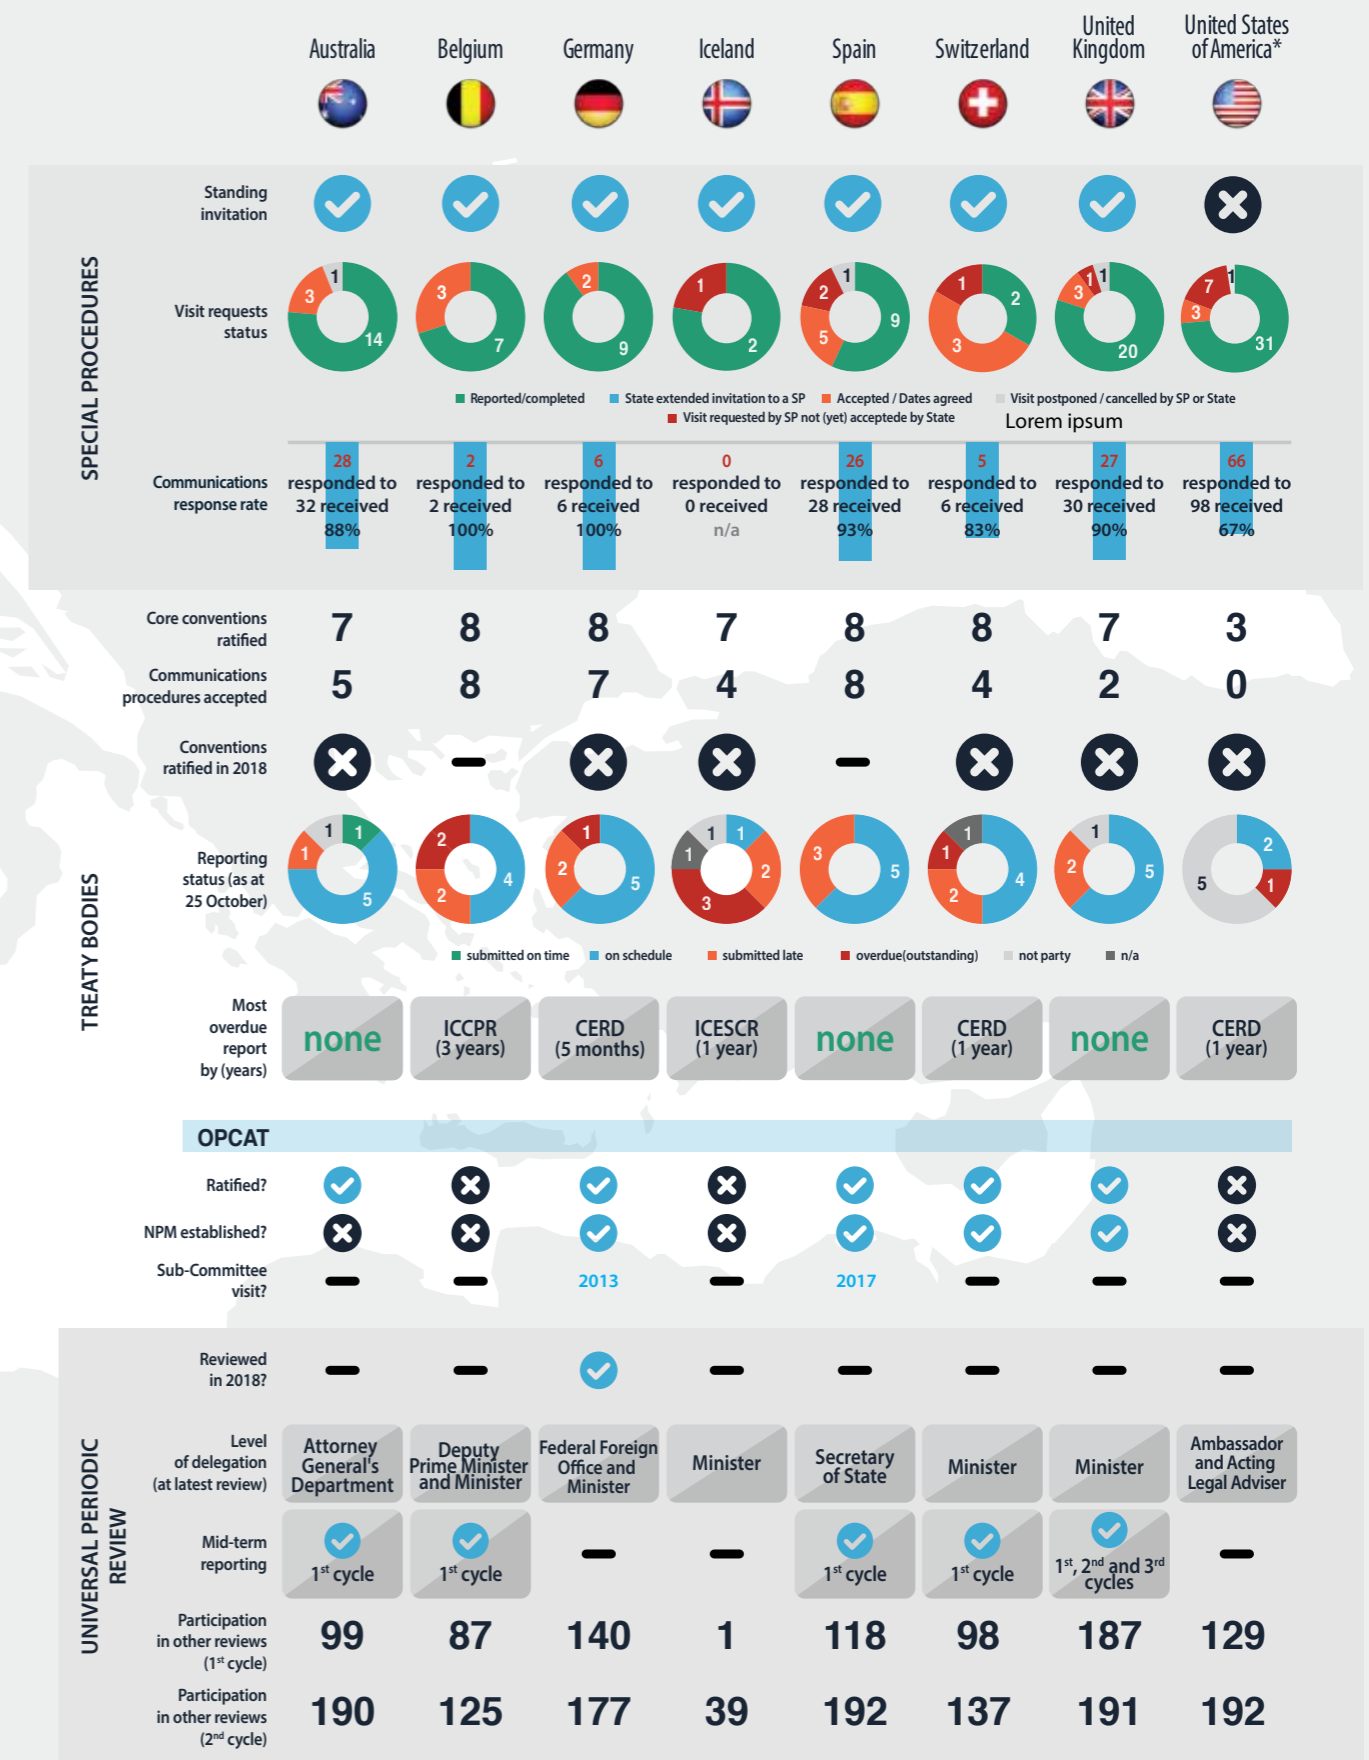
| | Australia | Belgium | Germany | Iceland | Spain | Switzerland | United Kingdom | United States of America* |
|---|---|---|---|---|---|---|---|---|

SPECIAL PROCEDURES

Standing invitation

Visit requests status

| Australia | Belgium | Germany | Iceland | Spain | Switzerland | United Kingdom | United States of America* |
|---|---|---|---|---|---|---|---|
| 1, 3, 14 | 3, 7 | 2, 9 | 1, 2 | 1, 2, 5, 9 | 1, 2, 3 | 1, 1, 3, 20 | 1, 7, 3, 31 |

Reported/completed · State extended invitation to a SP · Accepted / Dates agreed · Visit postponed / cancelled by SP or State · Visit requested by SP not (yet) acceptede by State

Lorem ipsum

Communications response rate

| Australia | Belgium | Germany | Iceland | Spain | Switzerland | United Kingdom | United States of America* |
|---|---|---|---|---|---|---|---|
| 28 responded to 32 received 88% | 2 responded to 2 received 100% | 6 responded to 6 received 100% | 0 responded to 0 received n/a | 26 responded to 28 received 93% | 5 responded to 6 received 83% | 27 responded to 30 received 90% | 66 responded to 98 received 67% |

TREATY BODIES

| | Australia | Belgium | Germany | Iceland | Spain | Switzerland | United Kingdom | United States of America* |
|---|---|---|---|---|---|---|---|---|
| Core conventions ratified | 7 | 8 | 8 | 7 | 8 | 8 | 7 | 3 |
| Communications procedures accepted | 5 | 8 | 7 | 4 | 8 | 4 | 2 | 0 |
| Conventions ratified in 2018 | | – | | | – | | | |
| Reporting status (as at 25 October) | 1, 1, 1, 5 | 2, 2, 4 | 1, 2, 5 | 1, 1, 1, 2, 3 | 3, 5 | 1, 1, 2, 4 | 1, 2, 5 | 2, 1, 5 |

submitted on time · on schedule · submitted late · overdue(outstanding) · not party · n/a

| | Australia | Belgium | Germany | Iceland | Spain | Switzerland | United Kingdom | United States of America* |
|---|---|---|---|---|---|---|---|---|
| Most overdue report by (years) | none | ICCPR (3 years) | CERD (5 months) | ICESCR (1 year) | none | CERD (1 year) | none | CERD (1 year) |

OPCAT

| | Australia | Belgium | Germany | Iceland | Spain | Switzerland | United Kingdom | United States of America* |
|---|---|---|---|---|---|---|---|---|
| Ratified? | | | | | | | | |
| NPM established? | | | | | | | | |
| Sub-Committee visit? | – | – | 2013 | – | 2017 | – | – | – |

UNIVERSAL PERIODIC REVIEW

| | Australia | Belgium | Germany | Iceland | Spain | Switzerland | United Kingdom | United States of America* |
|---|---|---|---|---|---|---|---|---|
| Reviewed in 2018? | – | – | | – | – | – | – | – |
| Level of delegation (at latest review) | Attorney General's Department | Deputy Prime Minister and Minister | Federal Foreign Office and Minister | Minister | Secretary of State | Minister | Minister | Ambassador and Acting Legal Adviser |
| Mid-term reporting | 1$^{st}$ cycle | 1$^{st}$ cycle | – | – | 1$^{st}$ cycle | 1$^{st}$ cycle | 1$^{st}$, 2$^{nd}$ and 3$^{rd}$ cycles | – |
| Participation in other reviews (1$^{st}$ cycle) | 99 | 87 | 140 | 1 | 118 | 98 | 187 | 129 |
| Participation in other reviews (2$^{nd}$ cycle) | 190 | 125 | 177 | 39 | 192 | 137 | 191 | 192 |